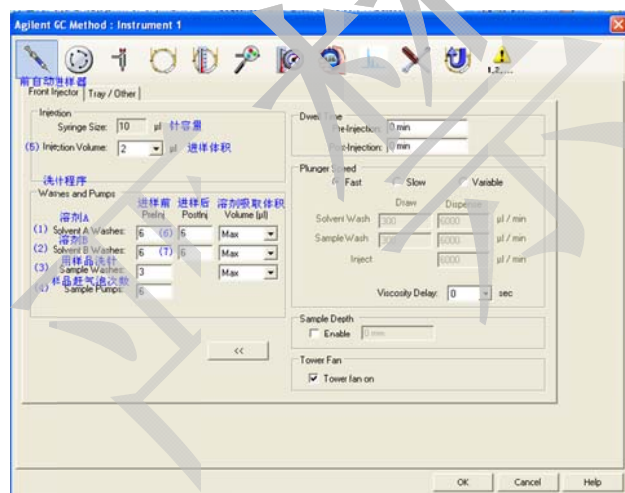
Agilent GC Method : Instrument 1

1,2,...

前自动进样器
Front Injector | Tray / Other

Injection
Syringe Size: 10 µl 针容量
(5) Injection Volume: 2 µl 进样体积

洗针程序
Washes and Pumps
进样前 PreInj | 进样后 PostInj | 溶剂吸取体积 Volume (µl)
溶剂A
(1) Solvent A Washes: 6 (6) 6 Max
溶剂B
(2) Solvent B Washes: 6 (7) 6 Max
用样品洗针
(3) Sample Washes: 3 Max
样品赶气泡次数
(4) Sample Pumps: 6

<<

Dwell Time
Pre-Injection: 0 min
Post-Injection: 0 min

Plunger Speed
Fast Slow Variable
Draw Dispense
Solvent Wash 300 6000 µl / min
Sample Wash 300 6000 µl / min
Inject 6000 µl / min

Viscosity Delay: 0 sec

Sample Depth
Enable 0 mm

Tower Fan
Tower fan on

OK Cancel Help